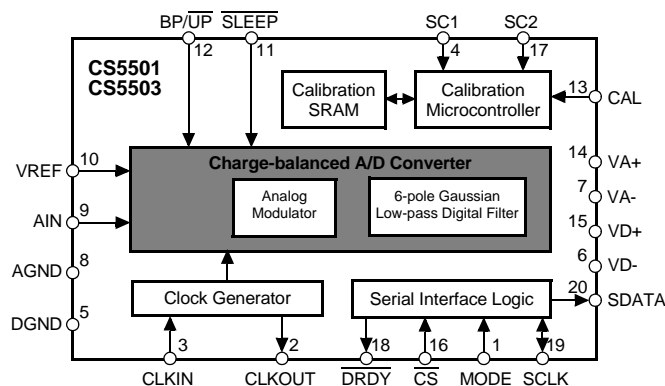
BP/$\overline{UP}$ $\overline{SLEEP}$ SC1 SC2

12 11 4 17

CS5501
CS5503

Calibration SRAM

Calibration Microcontroller

13 CAL

Charge-balanced A/D Converter

VREF 10

AIN 9

Analog Modulator

6-pole Gaussian Low-pass Digital Filter

14 VA+

7 VA-

15 VD+

6 VD-

AGND 8

DGND 5

Clock Generator

Serial Interface Logic

20 SDATA

3 2 18 16 1 19

CLKIN CLKOUT $\overline{DRDY}$ $\overline{CS}$ MODE SCLK